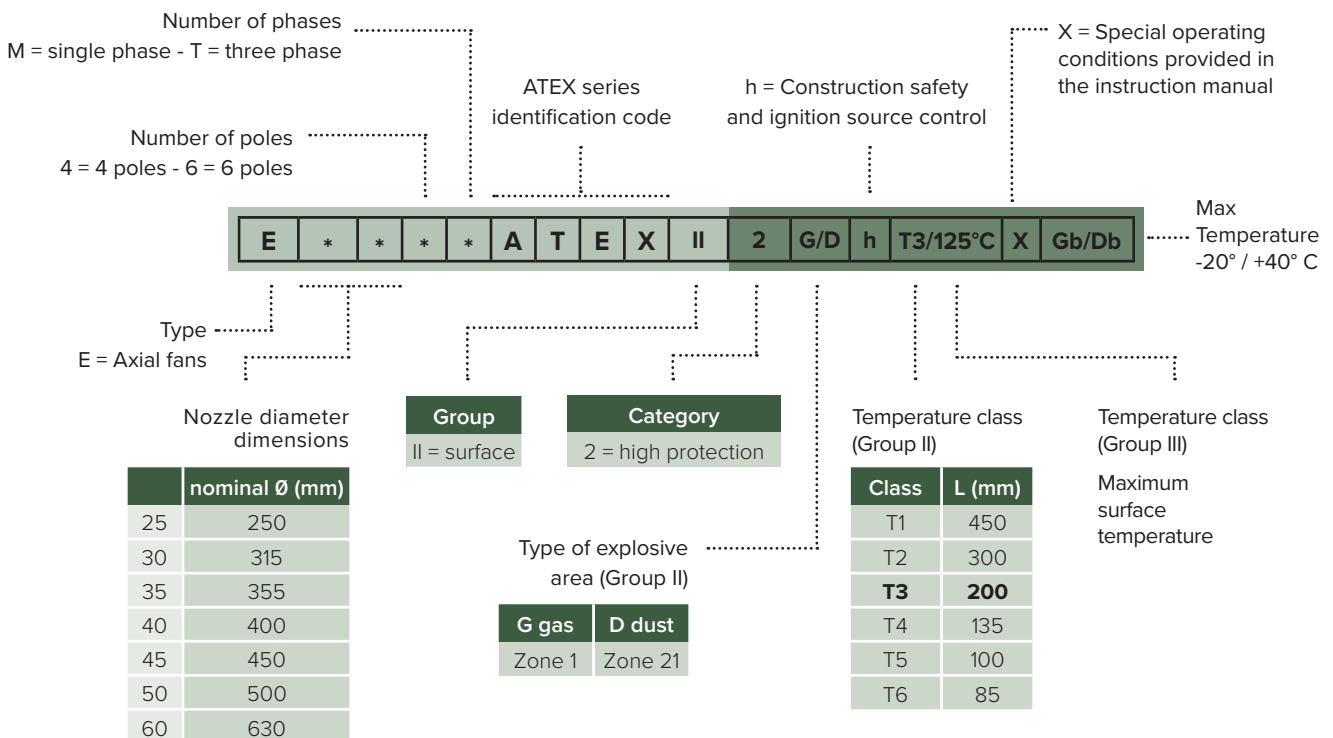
Number of phases
M = single phase - T = three phase

Number of poles
4 = 4 poles - 6 = 6 poles

ATEX series identification code

h = Construction safety and ignition source control

X = Special operating conditions provided in the instruction manual

| E | * | * | * | * | A | T | E | X | II | 2 | G/D | h | T3/125°C | X | Gb/Db |
|---|---|---|---|---|---|---|---|---|---|---|---|---|---|---|---|

Max Temperature -20° / +40° C

Type
E = Axial fans

Nozzle diameter dimensions

| | nominal Ø (mm) |
|---|---|
| 25 | 250 |
| 30 | 315 |
| 35 | 355 |
| 40 | 400 |
| 45 | 450 |
| 50 | 500 |
| 60 | 630 |

| Group |
|---|
| II = surface |

| Category |
|---|
| 2 = high protection |

Type of explosive area (Group II)

| G gas | D dust |
|---|---|
| Zone 1 | Zone 21 |

Temperature class (Group II)

| Class | L (mm) |
|---|---|
| T1 | 450 |
| T2 | 300 |
| **T3** | **200** |
| T4 | 135 |
| T5 | 100 |
| T6 | 85 |

Temperature class (Group III)

Maximum surface temperature